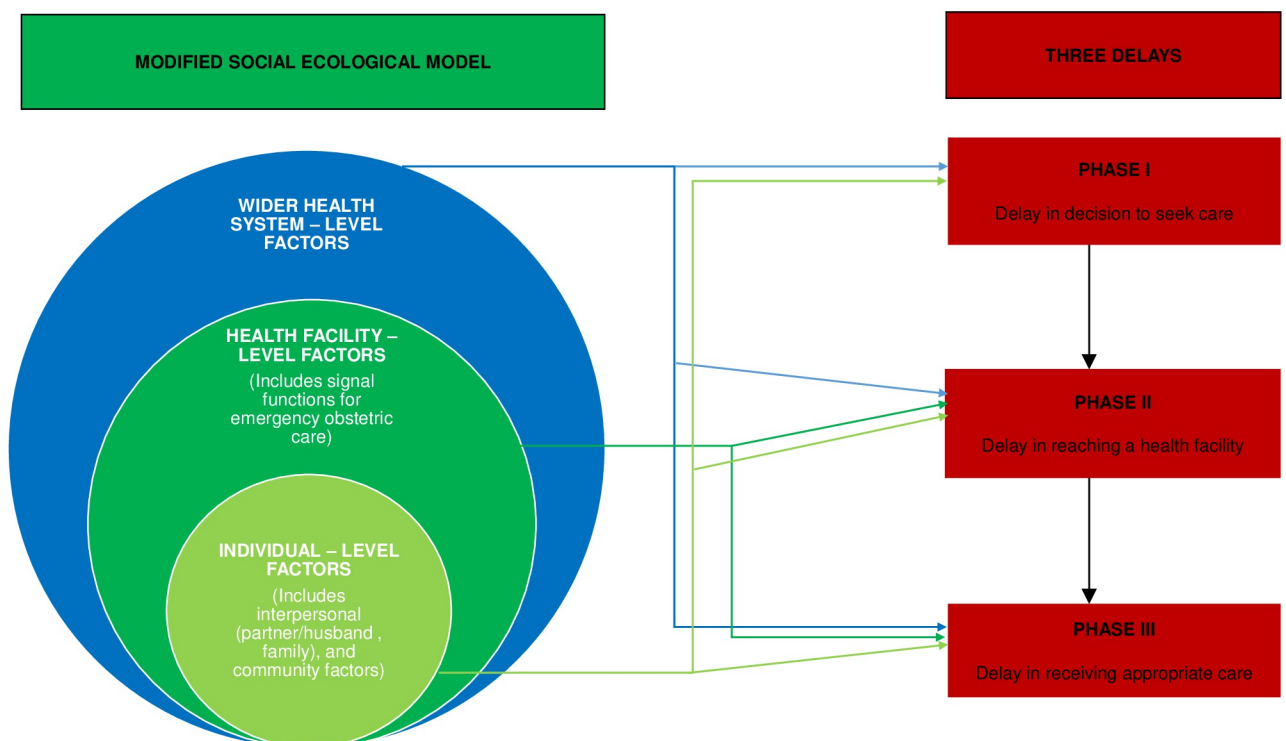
MODIFIED SOCIAL ECOLOGICAL MODEL

THREE DELAYS

WIDER HEALTH SYSTEM – LEVEL FACTORS

HEALTH FACILITY – LEVEL FACTORS

(Includes signal functions for emergency obstetric care)

INDIVIDUAL – LEVEL FACTORS

(Includes interpersonal (partner/husband , family), and community factors)

PHASE I

Delay in decision to seek care

PHASE II

Delay in reaching a health facility

PHASE III

Delay in receiving appropriate care